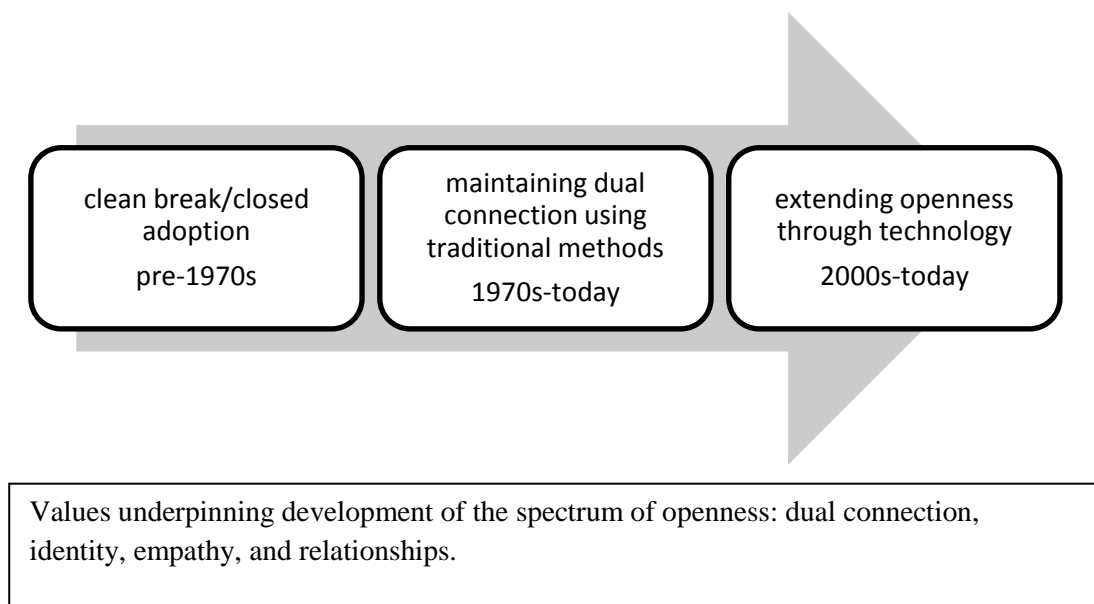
clean break/closed adoption
pre-1970s

maintaining dual connection using traditional methods
1970s-today

extending openness through technology
2000s-today

Values underpinning development of the spectrum of openness: dual connection, identity, empathy, and relationships.